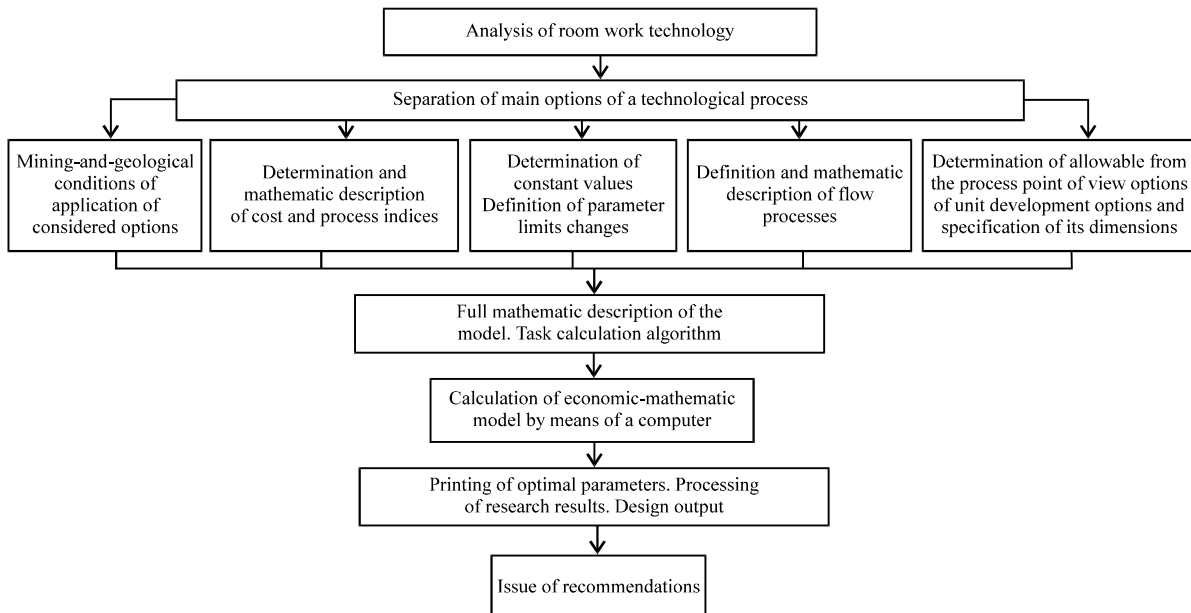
Analysis of room work technology

Separation of main options of a technological process

Mining-and-geological conditions of application of considered options

Determination and mathematic description of cost and process indices

Determination of constant values Definition of parameter limits changes

Definition and mathematic description of flow processes

Determination of allowable from the process point of view options of unit development options and specification of its dimensions

Full mathematic description of the model. Task calculation algorithm

Calculation of economic-mathematic model by means of a computer

Printing of optimal parameters. Processing of research results. Design output

Issue of recommendations